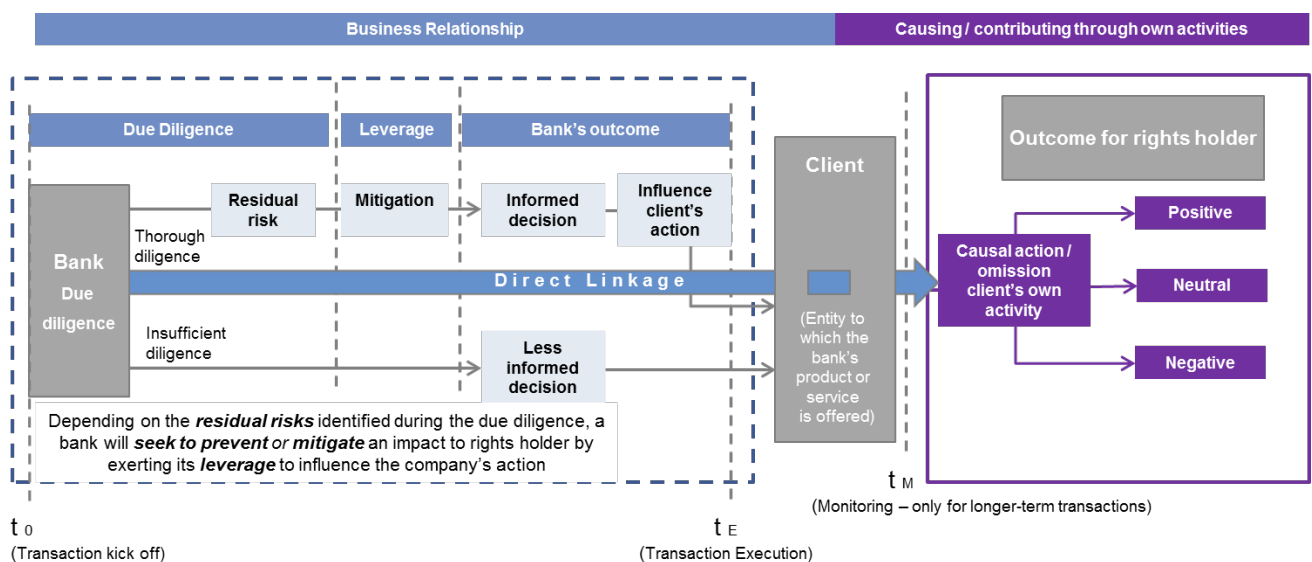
Business Relationship

Causing / contributing through own activities

Due Diligence

Leverage

Bank's outcome

Client

Outcome for rights holder

Bank
Due diligence

Residual risk

Mitigation

Informed decision

Influence client's action

Thorough diligence

Direct Linkage

Causal action / omission client's own activity

Positive

Neutral

Negative

(Entity to which the bank's product or service is offered)

Insufficient diligence

Less informed decision

Depending on the ***residual risks*** identified during the due diligence, a bank will ***seek to prevent*** *or* ***mitigate*** an impact to rights holder by exerting its ***leverage*** to influence the company's action

$t_M$
(Monitoring – only for longer-term transactions)

$t_0$
(Transaction kick off)

$t_E$
(Transaction Execution)